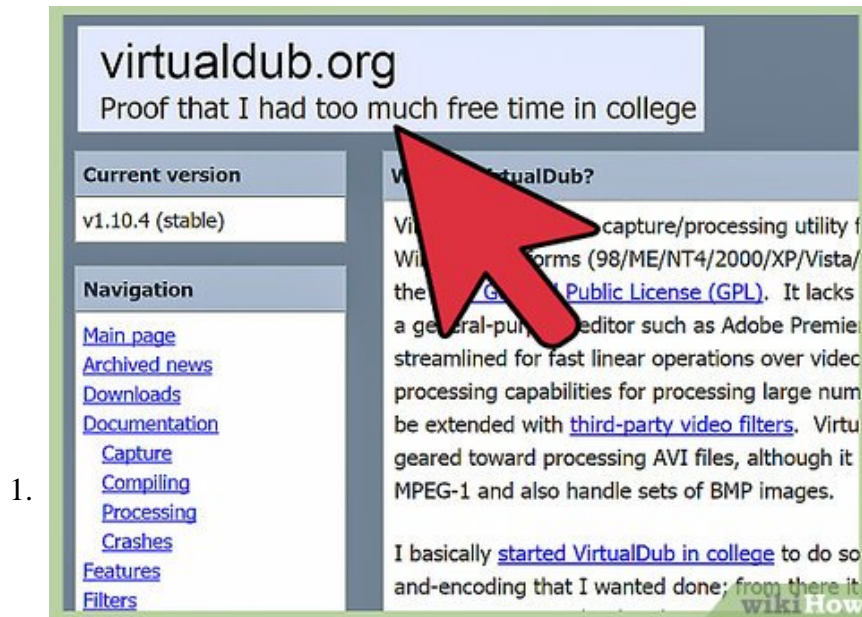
1.

virtualdub.org
Proof that I had too much free time in college

Current version

v1.10.4 (stable)

Navigation

Main page
Archived news
Downloads
Documentation
Capture
Compiling
Processing
Crashes
Features
Filters

W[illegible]tualDub?

Vi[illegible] capture/processing utility f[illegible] Wi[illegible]orms (98/ME/NT4/2000/XP/Vista/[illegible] the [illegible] G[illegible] Public License (GPL). It lacks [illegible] a ge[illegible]eral-purp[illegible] editor such as Adobe Premie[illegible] streamlined for fast linear operations over videc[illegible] processing capabilities for processing large num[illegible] be extended with third-party video filters. Virtu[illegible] geared toward processing AVI files, although it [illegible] MPEG-1 and also handle sets of BMP images.

I basically started VirtualDub in college to do so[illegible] and-encoding that I wanted done; from there it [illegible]

wikiHow